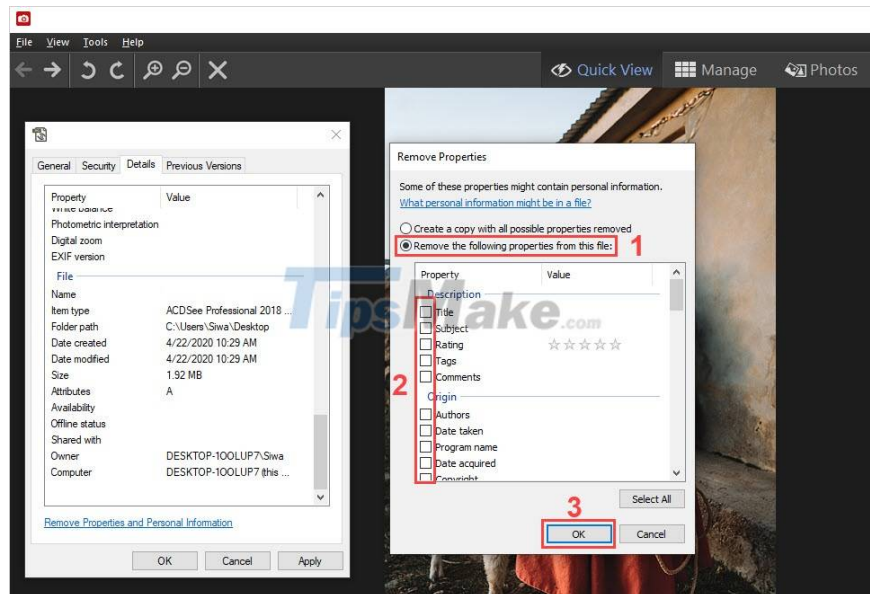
File View Tools Help

Quick View Manage Photos

General Security Details Previous Versions

| Property | Value |
|---|---|
| White balance | |
| Photometric interpretation | |
| Digital zoom | |
| EXIF version | |
| File | |
| Name | |
| Item type | ACDSee Professional 2018 ... |
| Folder path | C:\Users\Siwa\Desktop |
| Date created | 4/22/2020 10:29 AM |
| Date modified | 4/22/2020 10:29 AM |
| Size | 1.92 MB |
| Attributes | A |
| Availability | |
| Offline status | |
| Shared with | |
| Owner | DESKTOP-1OOLUP7\Siwa |
| Computer | DESKTOP-1OOLUP7 (this ... |

Remove Properties and Personal Information

OK Cancel Apply

Remove Properties

Some of these properties might contain personal information.
What personal information might be in a file?

Create a copy with all possible properties removed
Remove the following properties from this file: 1

| Property | Value |
|---|---|
| Description | |
| Title | |
| Subject | |
| Rating | ☆☆☆☆☆ |
| Tags | |
| Comments | |
| Origin | |
| Authors | |
| Date taken | |
| Program name | |
| Date acquired | |
| Copyright | |

2

Select All

3

OK Cancel

TipsMake.com